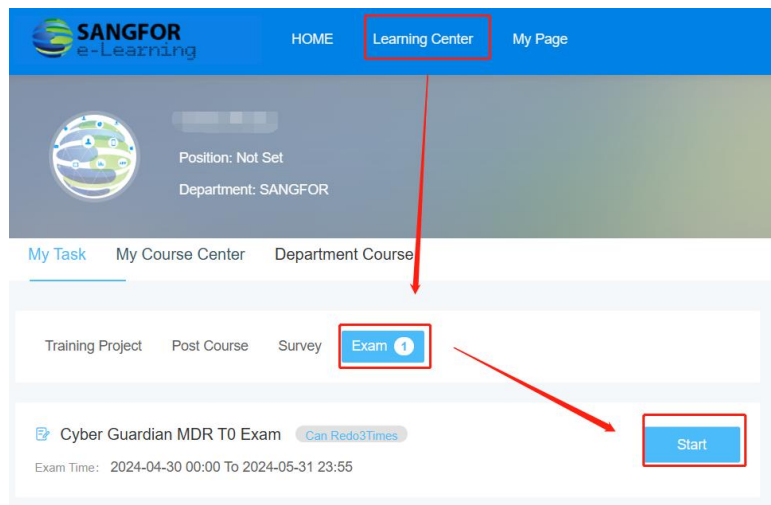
SANGFOR
e-Learning

HOME Learning Center My Page

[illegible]
Position: Not Set
Department: SANGFOR

My Task My Course Center Department Course

Training Project Post Course Survey Exam 1

Cyber Guardian MDR T0 Exam Can Redo3Times
Exam Time: 2024-04-30 00:00 To 2024-05-31 23:55

Start